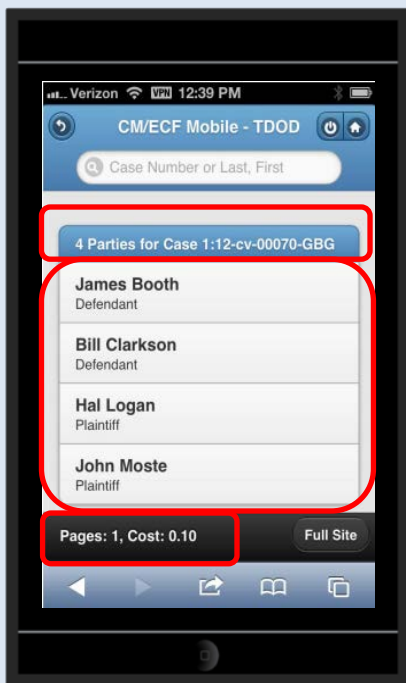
Verizon VPN 12:39 PM

CM/ECF Mobile - TDOD

Case Number or Last, First

4 Parties for Case 1:12-cv-00070-GBG

James Booth
Defendant

Bill Clarkson
Defendant

Hal Logan
Plaintiff

John Moste
Plaintiff

Pages: 1, Cost: 0.10

Full Site